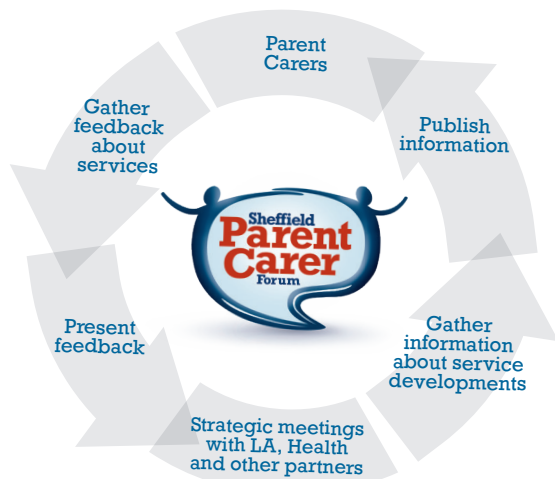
Parent Carers

Publish information

Gather information about service developments

Strategic meetings with LA, Health and other partners

Present feedback

Gather feedback about services

Sheffield Parent Carer Forum